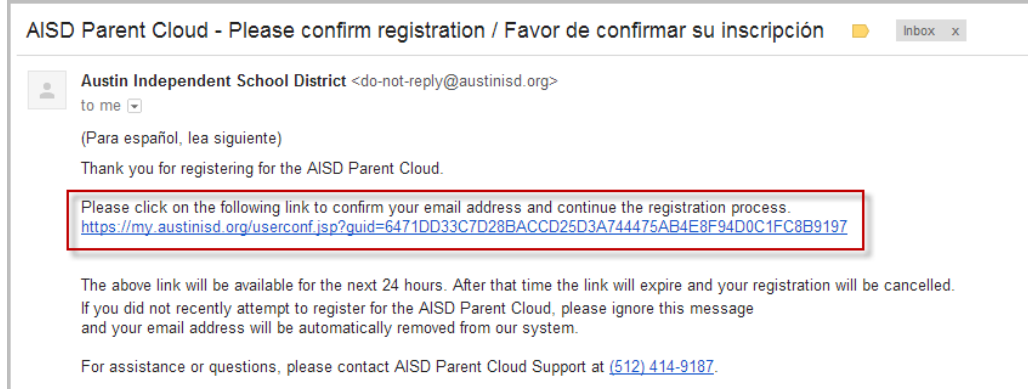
AISD Parent Cloud - Please confirm registration / Favor de confirmar su inscripción

Inbox x

Austin Independent School District <do-not-reply@austinisd.org>
to me

(Para español, lea siguiente)

Thank you for registering for the AISD Parent Cloud.

Please click on the following link to confirm your email address and continue the registration process.
https://my.austinisd.org/userconf.jsp?guid=6471DD33C7D28BACCD25D3A744475AB4E8F94D0C1FC8B9197

The above link will be available for the next 24 hours. After that time the link will expire and your registration will be cancelled.
If you did not recently attempt to register for the AISD Parent Cloud, please ignore this message
and your email address will be automatically removed from our system.

For assistance or questions, please contact AISD Parent Cloud Support at (512) 414-9187.